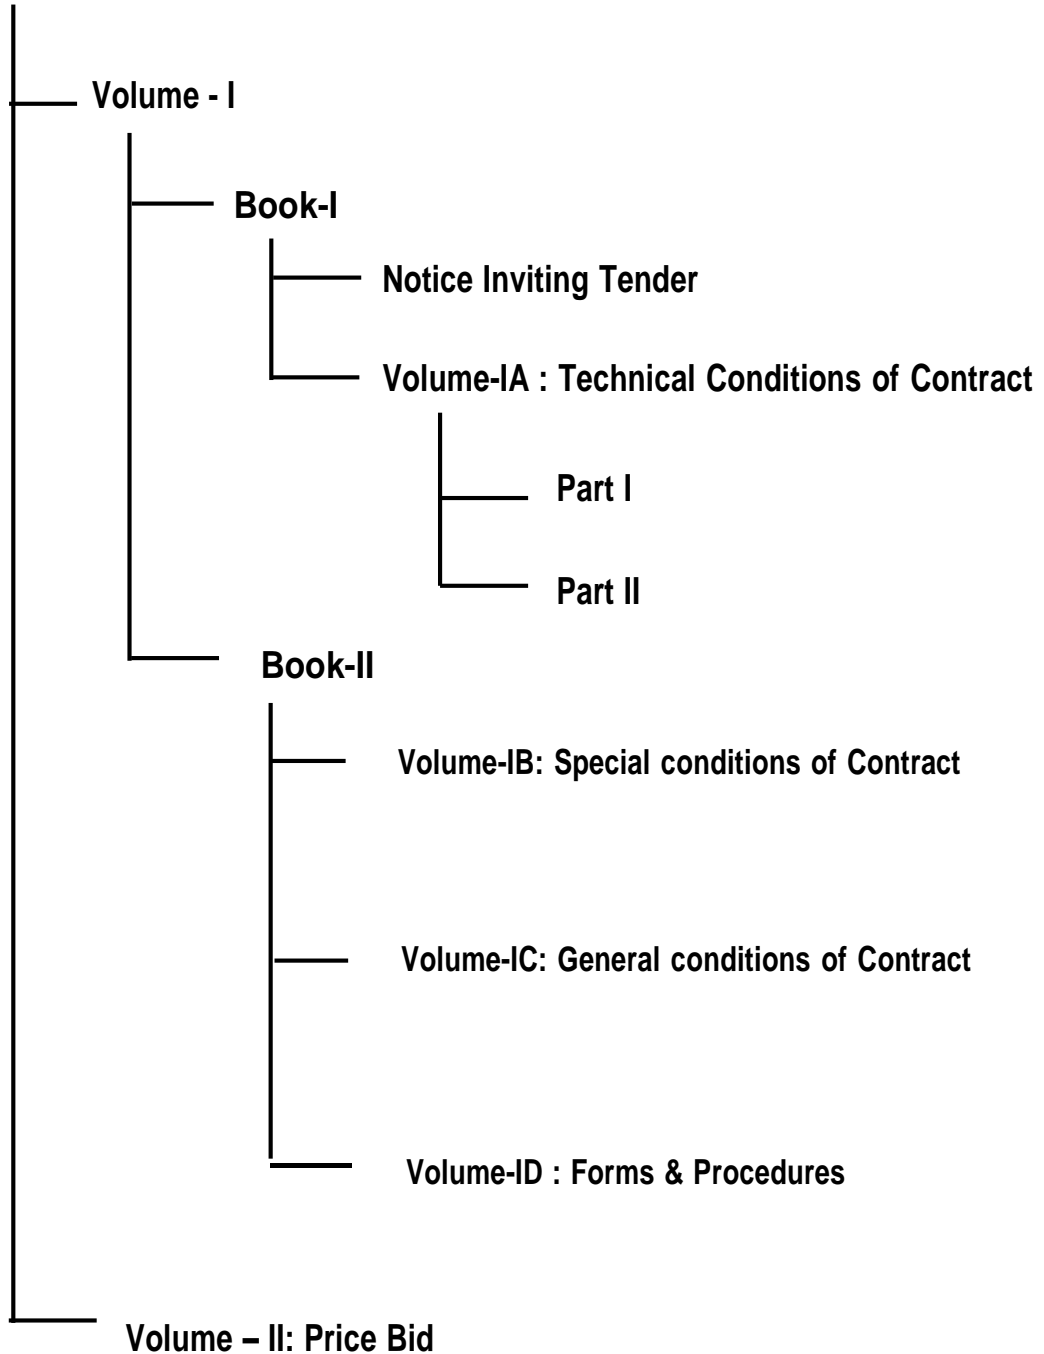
Volume - I

Book-I

Notice Inviting Tender

Volume-IA : Technical Conditions of Contract

Part I

Part II

Book-II

Volume-IB: Special conditions of Contract

Volume-IC: General conditions of Contract

Volume-ID : Forms & Procedures

Volume – II: Price Bid